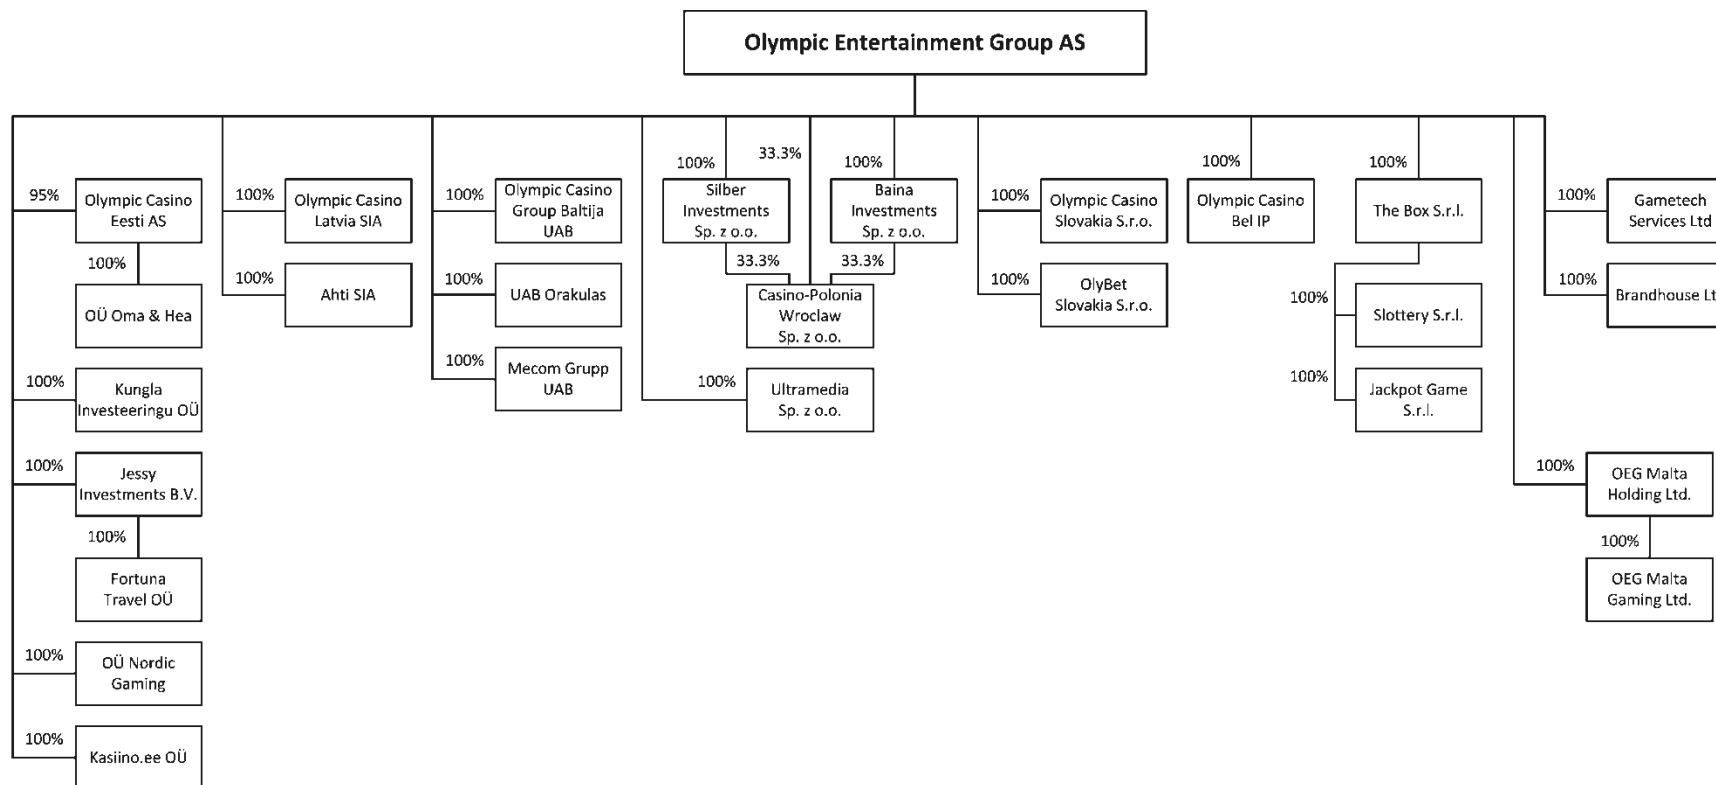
Olympic Entertainment Group AS

95%
Olympic Casino Eesti AS
100%
OÜ Oma & Hea
100%
Kungla Investeeringu OÜ
100%
Jessy Investments B.V.
100%
Fortuna Travel OÜ
100%
OÜ Nordic Gaming
100%
Kasiino.ee OÜ

100%
Olympic Casino Latvia SIA
100%
Ahti SIA

100%
Olympic Casino Group Baltija UAB
100%
UAB Orakulas
100%
Mecom Grupp UAB

100%
Silber Investments Sp. z o.o.
33.3%
100%
Baina Investments Sp. z o.o.
33.3%
33.3%
Casino-Polonia Wroclaw Sp. z o.o.
100%
Ultramedia Sp. z o.o.

100%
Olympic Casino Slovakia S.r.o.
100%
OlyBet Slovakia S.r.o.

100%
Olympic Casino Bel IP

100%
The Box S.r.l.
100%
Slottery S.r.l.
100%
Jackpot Game S.r.l.

100%
Gametech Services Ltd
100%
Brandhouse Lt
100%
OEG Malta Holding Ltd.
100%
OEG Malta Gaming Ltd.